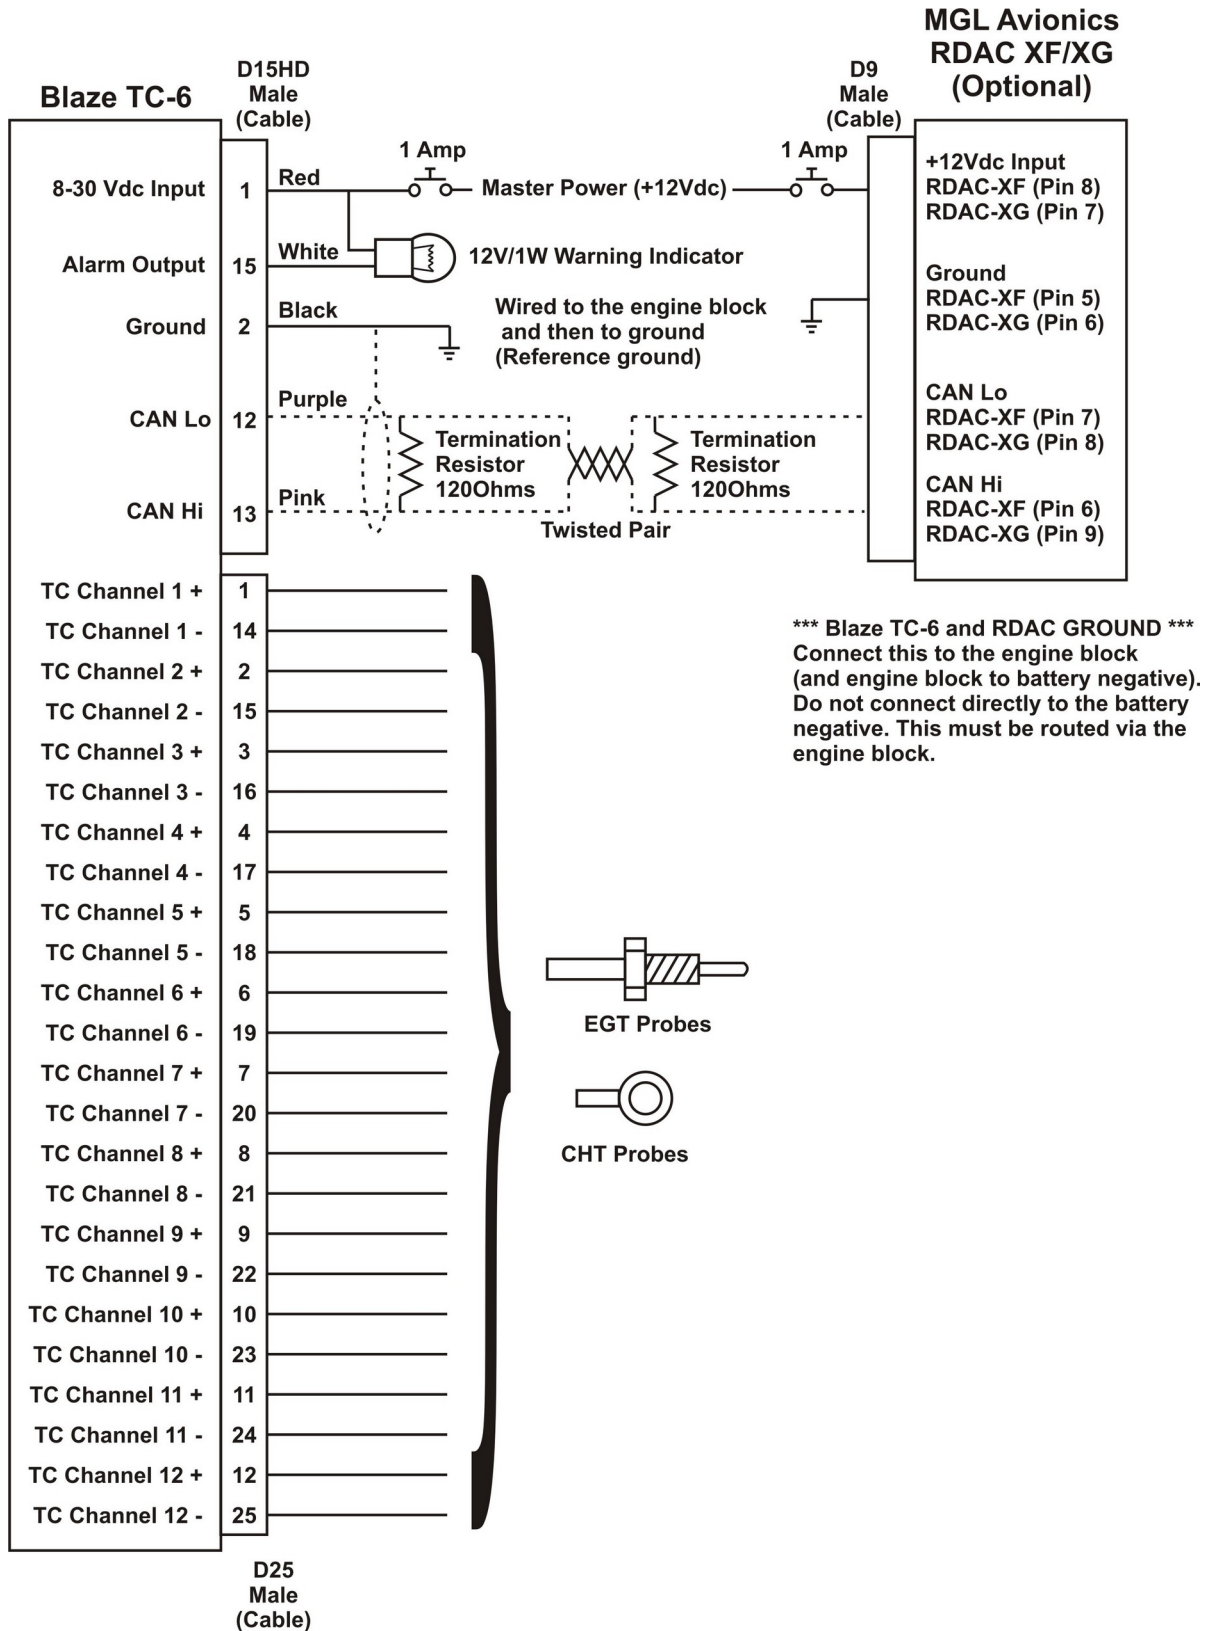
Blaze TC-6

D15HD
Male
(Cable)

MGL Avionics
RDAC XF/XG
(Optional)

D9
Male
(Cable)

8-30 Vdc Input 1 Red
1 Amp
Master Power (+12Vdc)
1 Amp

+12Vdc Input
RDAC-XF (Pin 8)
RDAC-XG (Pin 7)

Alarm Output 15 White
12V/1W Warning Indicator

Ground 2 Black
Wired to the engine block and then to ground (Reference ground)

Ground
RDAC-XF (Pin 5)
RDAC-XG (Pin 6)

CAN Lo 12 Purple
Termination Resistor 120Ohms
Termination Resistor 120Ohms

CAN Lo
RDAC-XF (Pin 7)
RDAC-XG (Pin 8)

CAN Hi 13 Pink
Twisted Pair

CAN Hi
RDAC-XF (Pin 6)
RDAC-XG (Pin 9)

*** Blaze TC-6 and RDAC GROUND ***
Connect this to the engine block (and engine block to battery negative). Do not connect directly to the battery negative. This must be routed via the engine block.

TC Channel 1 + 1
TC Channel 1 - 14
TC Channel 2 + 2
TC Channel 2 - 15
TC Channel 3 + 3
TC Channel 3 - 16
TC Channel 4 + 4
TC Channel 4 - 17
TC Channel 5 + 5
TC Channel 5 - 18
TC Channel 6 + 6
TC Channel 6 - 19
TC Channel 7 + 7
TC Channel 7 - 20
TC Channel 8 + 8
TC Channel 8 - 21
TC Channel 9 + 9
TC Channel 9 - 22
TC Channel 10 + 10
TC Channel 10 - 23
TC Channel 11 + 11
TC Channel 11 - 24
TC Channel 12 + 12
TC Channel 12 - 25

EGT Probes

CHT Probes

D25
Male
(Cable)